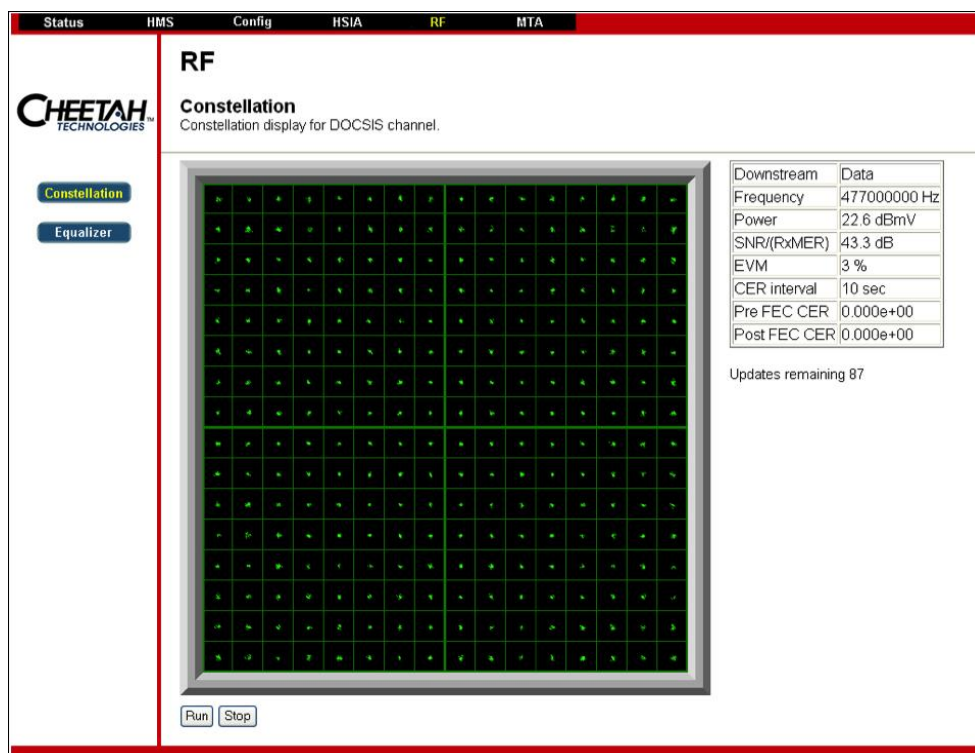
Status HMS Config HSIA RF MTA

RF

CHEETAH TECHNOLOGIES

Constellation
Constellation display for DOCSIS channel.

Constellation

Equalizer

| Downstream | Data |
|---|---|
| Frequency | 477000000 Hz |
| Power | 22.6 dBmV |
| SNR/(RxMER) | 43.3 dB |
| EVM | 3 % |
| CER interval | 10 sec |
| Pre FEC CER | 0.000e+00 |
| Post FEC CER | 0.000e+00 |

Updates remaining 87

Run Stop